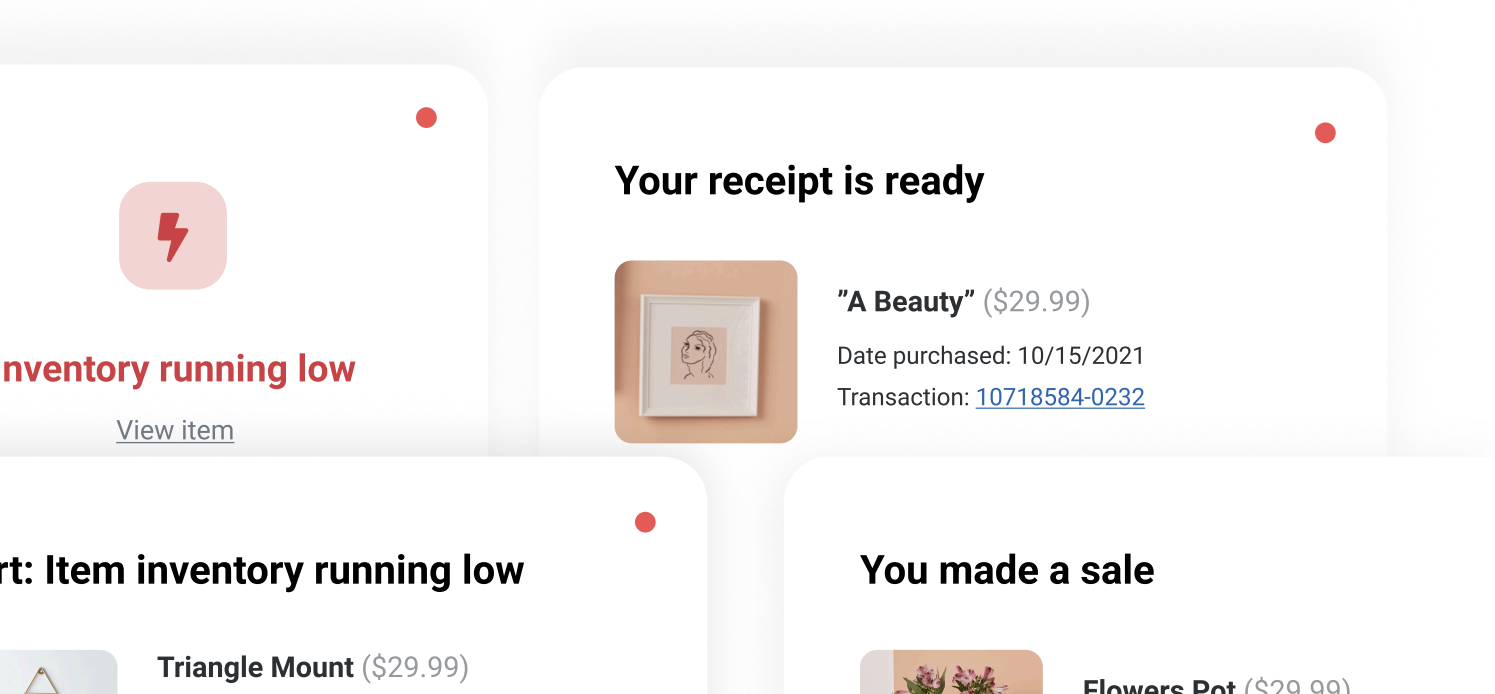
nventory running low

View item

Your receipt is ready

"A Beauty" ($29.99)

Date purchased: 10/15/2021

Transaction: 10718584-0232

rt: Item inventory running low

Triangle Mount ($29.99)

You made a sale

Flowers Pot ($29.99)